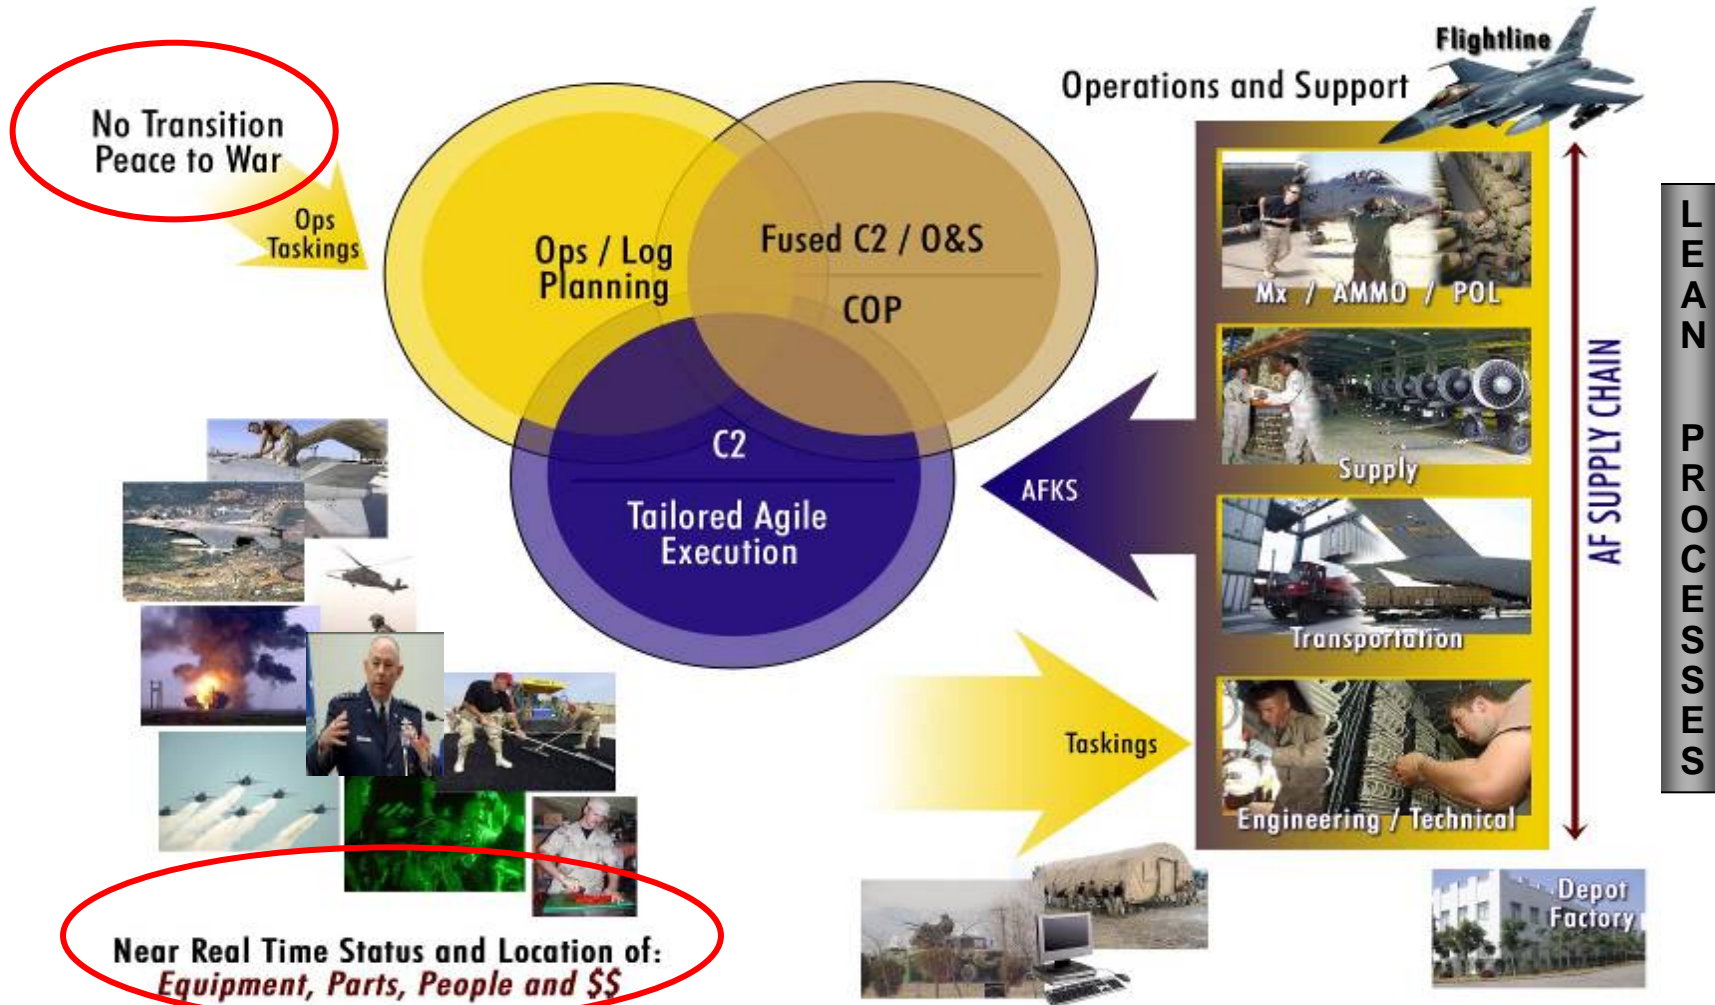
No Transition Peace to War

Ops Taskings

Ops / Log Planning

Fused C2 / O&S

COP

C2

Tailored Agile Execution

Flightline

Operations and Support

Mx / AMMO / POL

Supply

Transportation

Engineering / Technical

AFKS

Taskings

AF SUPPLY CHAIN

LEAN PROCESSES

Depot Factory

Near Real Time Status and Location of: *Equipment, Parts, People and $$*